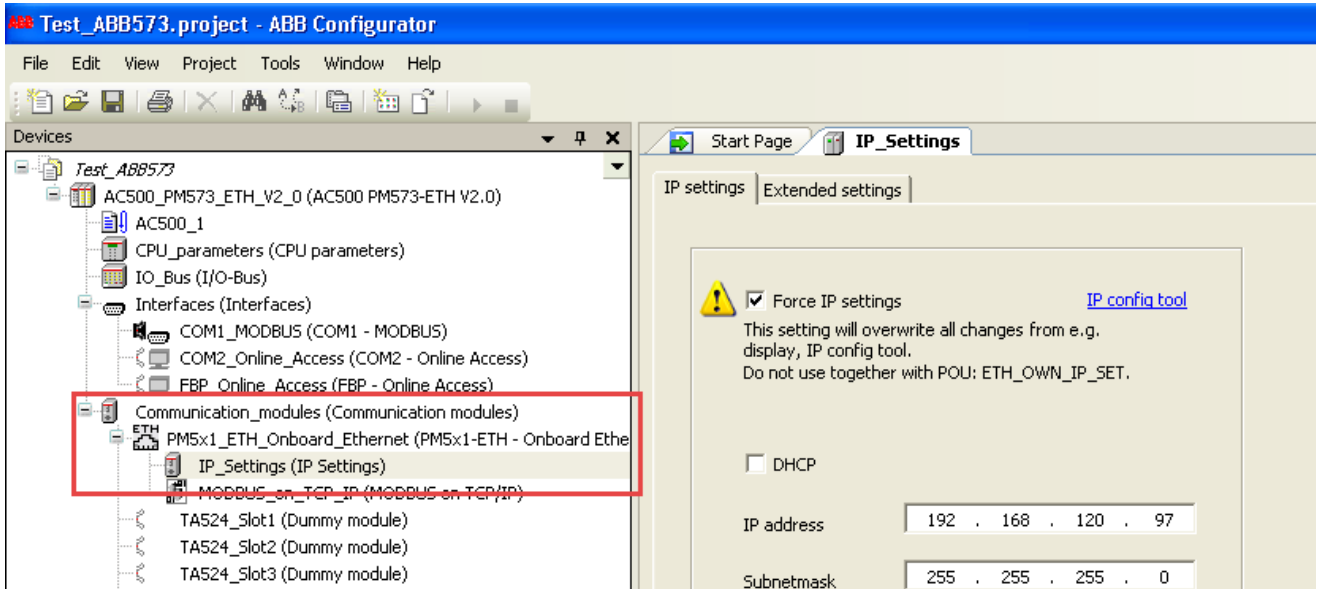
ABB Test_ABB573.project - ABB Configurator

File Edit View Project Tools Window Help

Devices

Test_ABB573
AC500_PM573_ETH_V2_0 (AC500 PM573-ETH V2.0)
AC500_1
CPU_parameters (CPU parameters)
IO_Bus (I/O-Bus)
Interfaces (Interfaces)
COM1_MODBUS (COM1 - MODBUS)
COM2_Online_Access (COM2 - Online Access)
FBP_Online_Access (FBP - Online Access)
Communication_modules (Communication modules)
ETH
PM5x1_ETH_Onboard_Ethernet (PM5x1-ETH - Onboard Ethe
IP_Settings (IP Settings)
MODBUS_on_TCP_IP (MODBUS on TCP/IP)
TA524_Slot1 (Dummy module)
TA524_Slot2 (Dummy module)
TA524_Slot3 (Dummy module)

Start Page
IP_Settings

IP settings
Extended settings

Force IP settings
IP config tool
This setting will overwrite all changes from e.g. display, IP config tool.
Do not use together with POU: ETH_OWN_IP_SET.

DHCP

IP address 192 . 168 . 120 . 97

Subnetmask 255 . 255 . 255 . 0